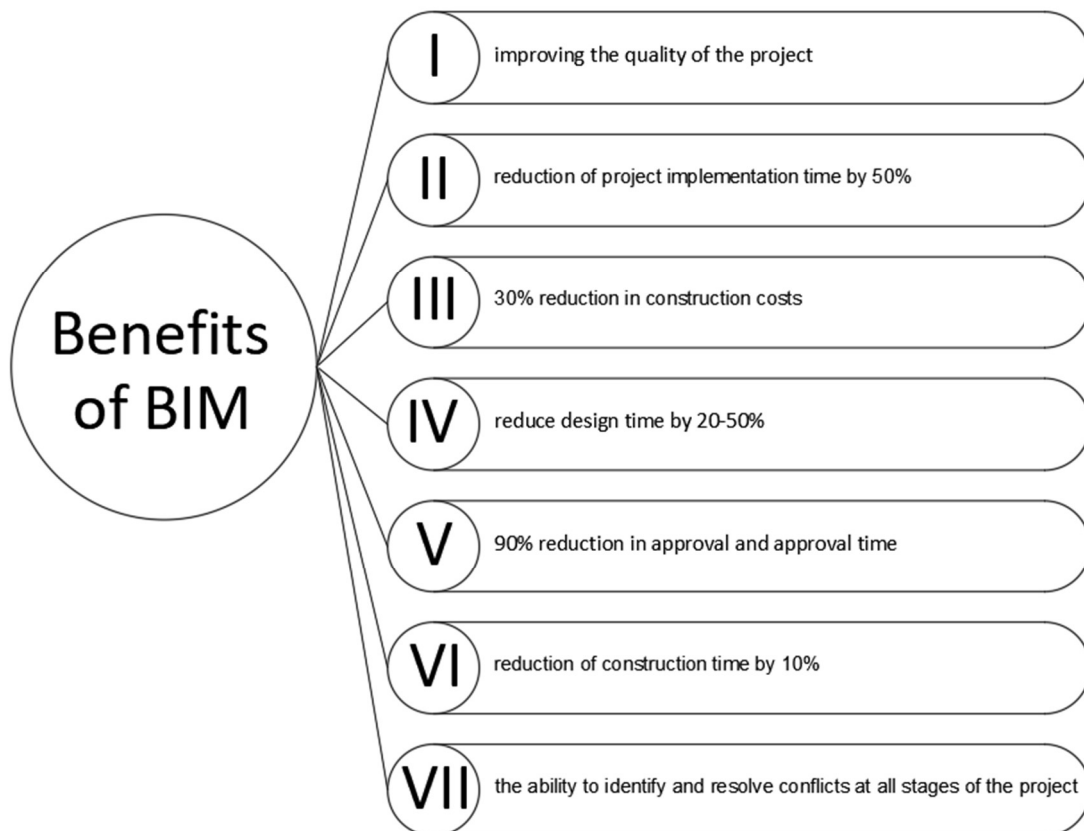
Benefits of BIM

I improving the quality of the project

II reduction of project implementation time by 50%

III 30% reduction in construction costs

IV reduce design time by 20-50%

V 90% reduction in approval and approval time

VI reduction of construction time by 10%

VII the ability to identify and resolve conflicts at all stages of the project